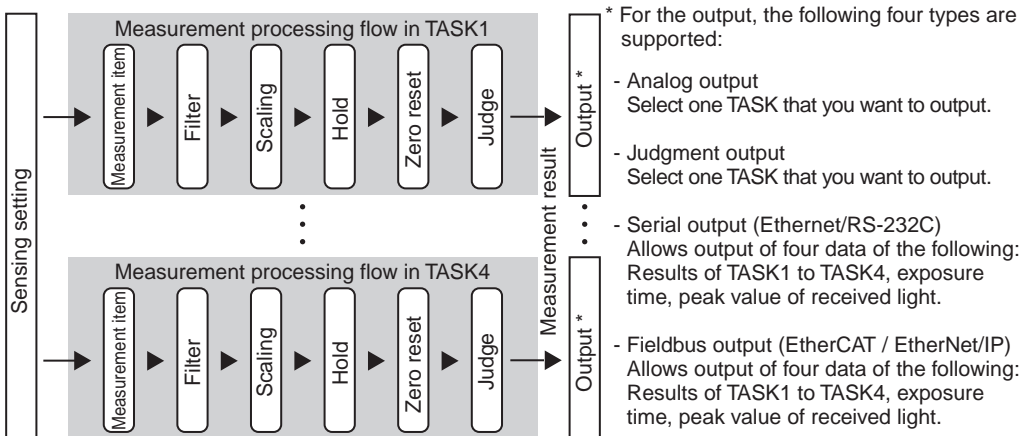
Sensing setting

Measurement processing flow in TASK1

Measurement item
Filter
Scaling
Hold
Zero reset
Judge

Measurement processing flow in TASK4

Measurement item
Filter
Scaling
Hold
Zero reset
Judge

Measurement result

Output *

Output *

* For the output, the following four types are supported:

- Analog output
Select one TASK that you want to output.

- Judgment output
Select one TASK that you want to output.

- Serial output (Ethernet/RS-232C)
Allows output of four data of the following: Results of TASK1 to TASK4, exposure time, peak value of received light.

- Fieldbus output (EtherCAT / EtherNet/IP)
Allows output of four data of the following: Results of TASK1 to TASK4, exposure time, peak value of received light.